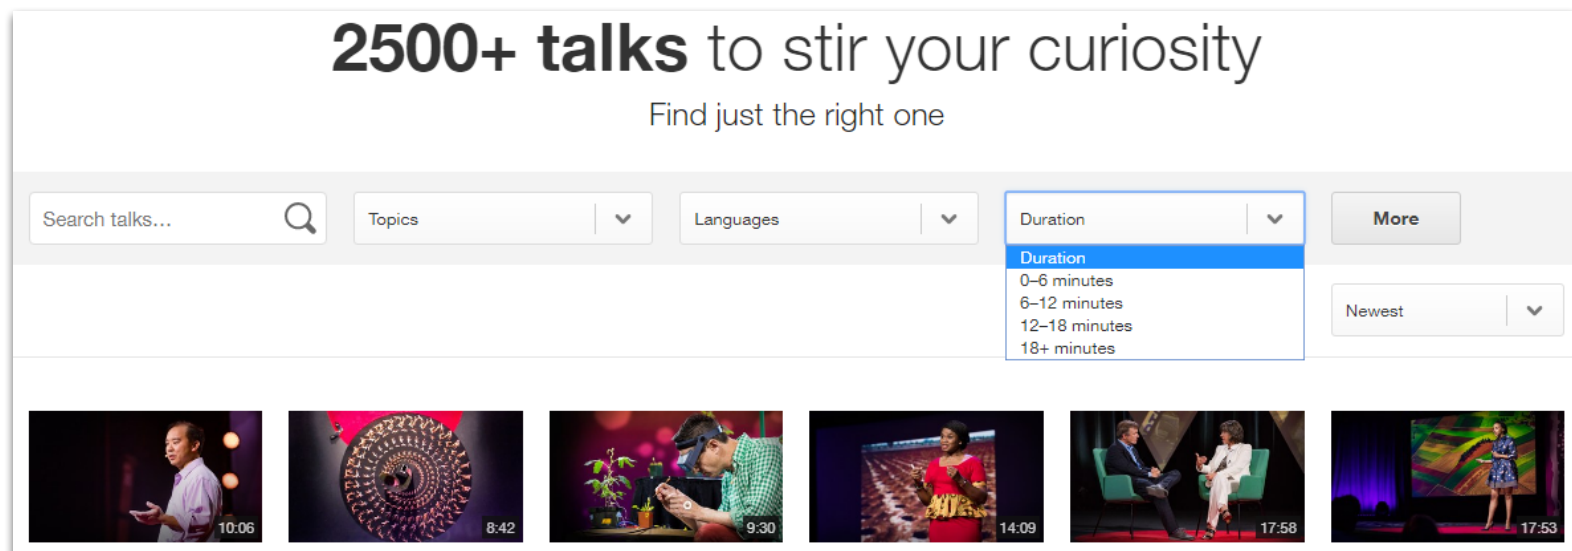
2500+ talks to stir your curiosity

Find just the right one

Search talks...

Topics

Languages

Duration

More

Duration
0–6 minutes
6–12 minutes
12–18 minutes
18+ minutes

Newest

10:06

8:42

9:30

14:09

17:58

17:53